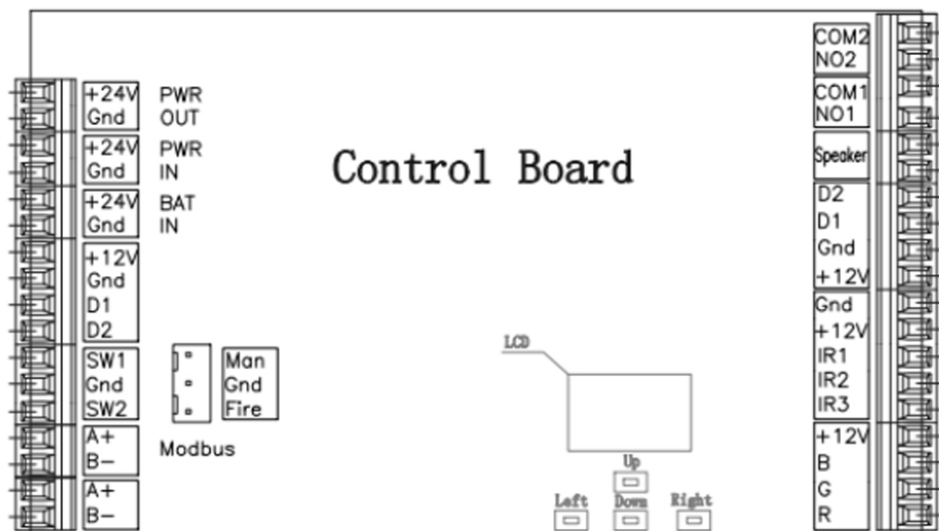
Control Board

+24V
Gnd
PWR
OUT

+24V
Gnd
PWR
IN

+24V
Gnd
BAT
IN

+12V
Gnd
D1
D2

SW1
Gnd
SW2

Man
Gnd
Fire

A+
B–
Modbus

A+
B–

LCD

Up
Left
Down
Right

COM2
NO2

COM1
NO1

Speaker

D2
D1
Gnd
+12V

Gnd
+12V
IR1
IR2
IR3

+12V
B
G
R